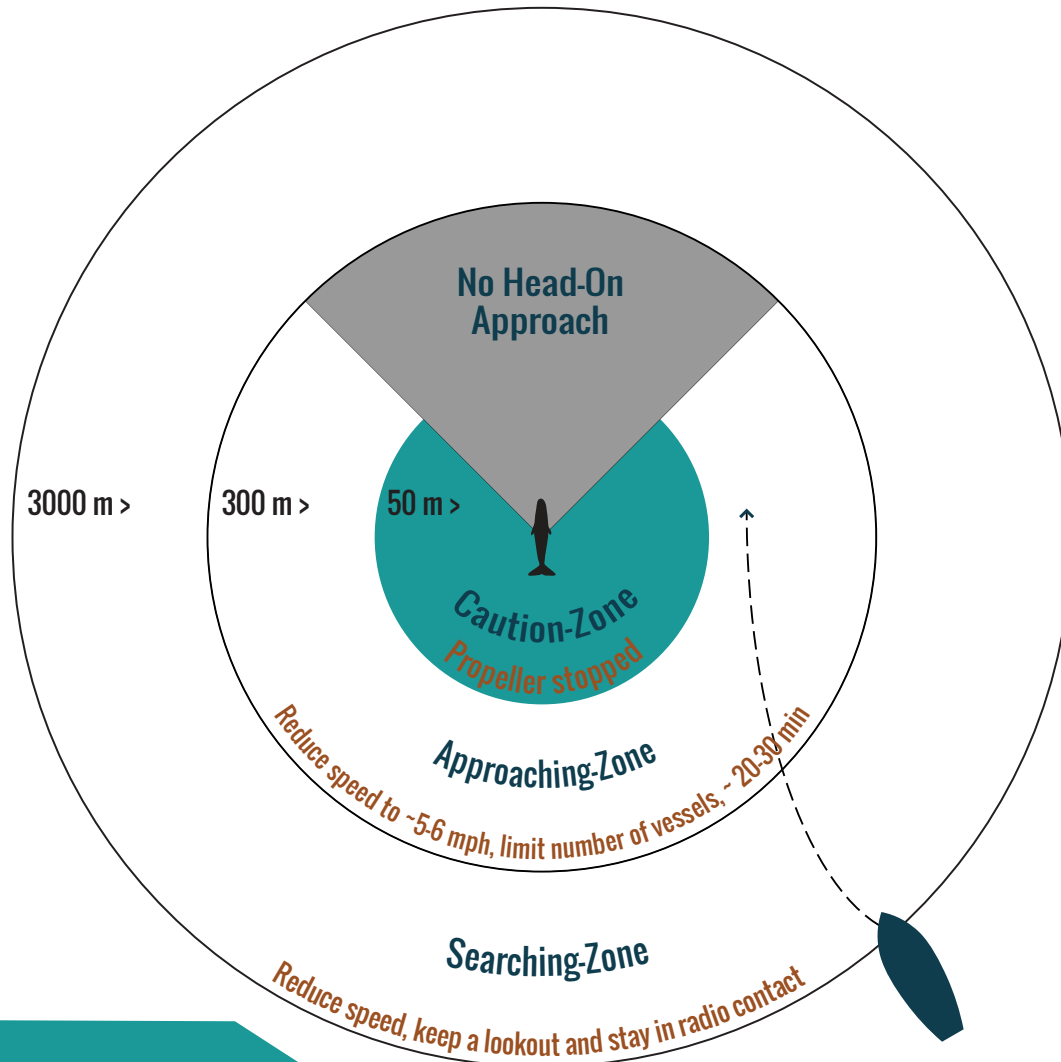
No Head-On Approach

3000 m >

300 m >

50 m >

Caution-Zone
Propeller stopped

Approaching-Zone
Reduce speed to ~5-6 mph, limit number of vessels, ~ 20-30 min

Searching-Zone
Reduce speed, keep a lookout and stay in radio contact